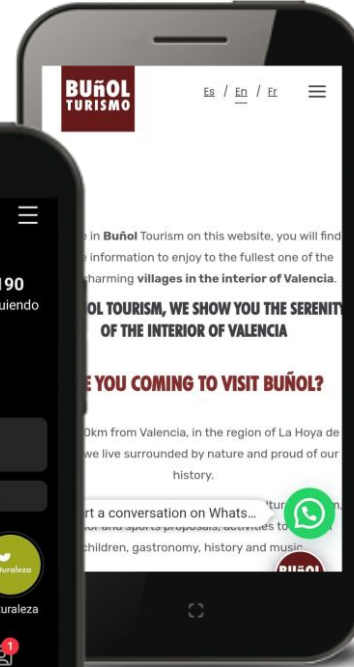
BUÑOL TURISMO

Es / En / Fr

e in Buñol Tourism on this website, you will find e information to enjoy to the fullest one of the harming villages in the interior of Valencia.

OL TOURISM, WE SHOW YOU THE SERENITY OF THE INTERIOR OF VALENCIA

E YOU COMING TO VISIT BUÑOL?

0km from Valencia, in the region of La Hoya de we live surrounded by nature and proud of our history.

rt a conversation on Whats...

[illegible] and sports proposals, activities to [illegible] children, gastronomy, history and music

190
uiendo

turaleza
turaleza

1